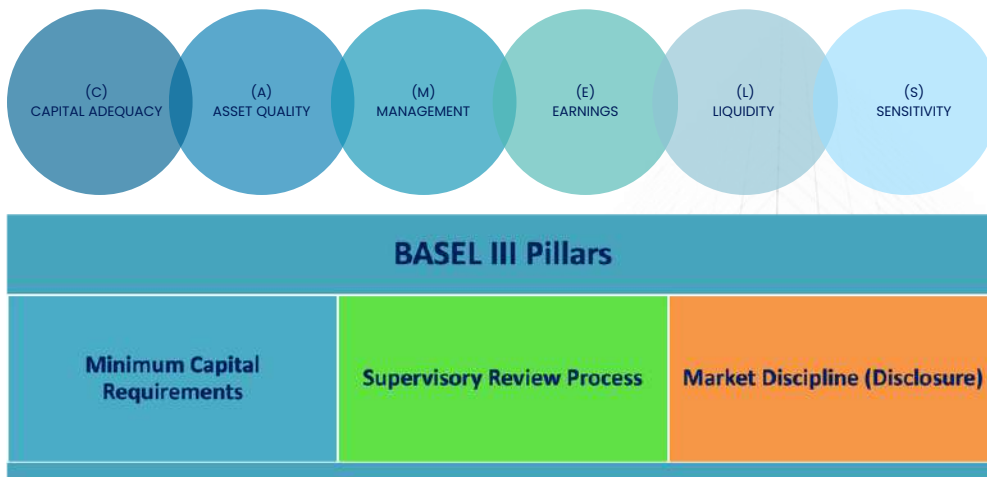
(C)
CAPITAL ADEQUACY

(A)
ASSET QUALITY

(M)
MANAGEMENT

(E)
EARNINGS

(L)
LIQUIDITY

(S)
SENSITIVITY

| BASEL III Pillars | | |
|---|---|---|
| Minimum Capital Requirements | Supervisory Review Process | Market Discipline (Disclosure) |